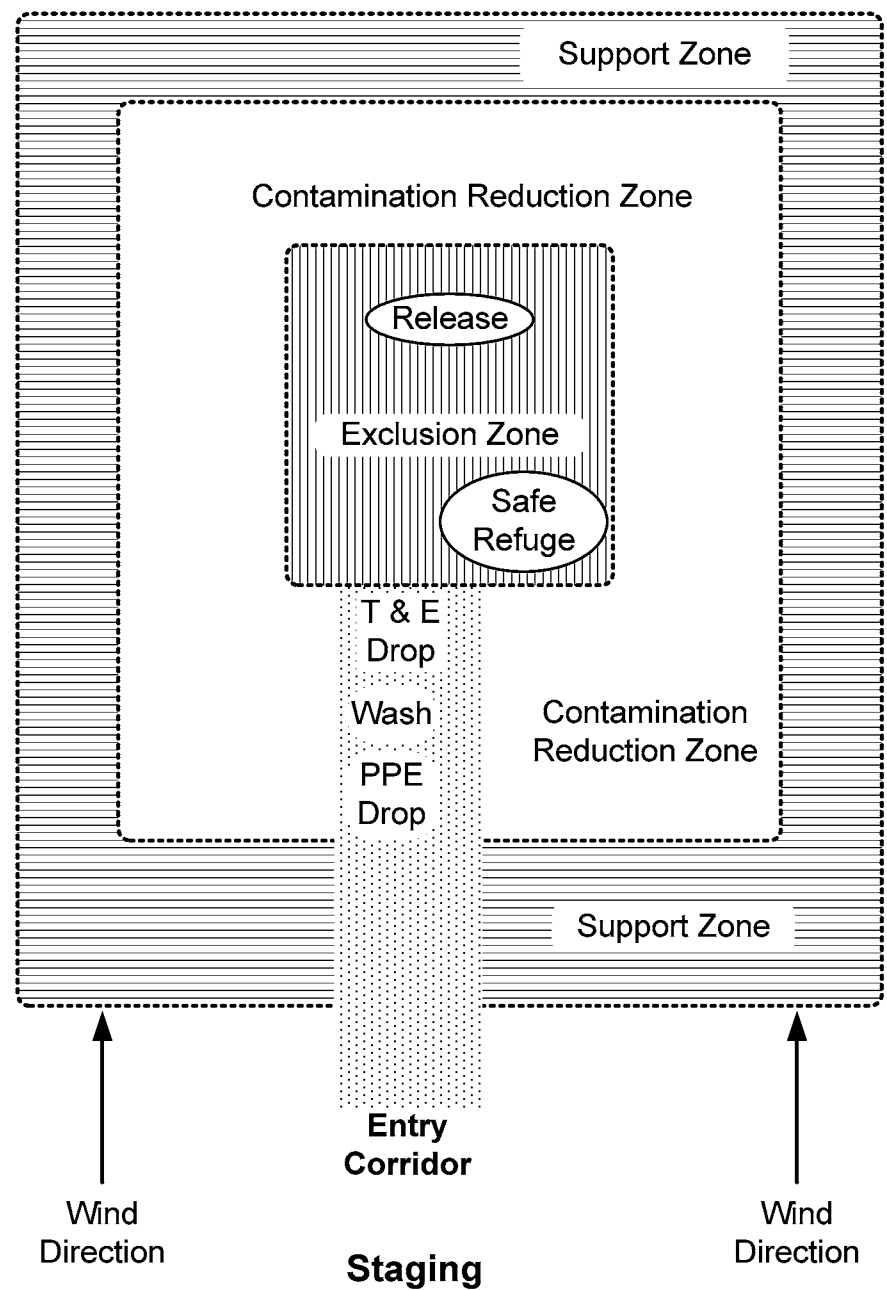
Support Zone

Contamination Reduction Zone

Release

Exclusion Zone

Safe Refuge

T & E Drop

Wash

PPE Drop

Contamination Reduction Zone

Support Zone

Entry Corridor

Wind Direction

Wind Direction

Staging